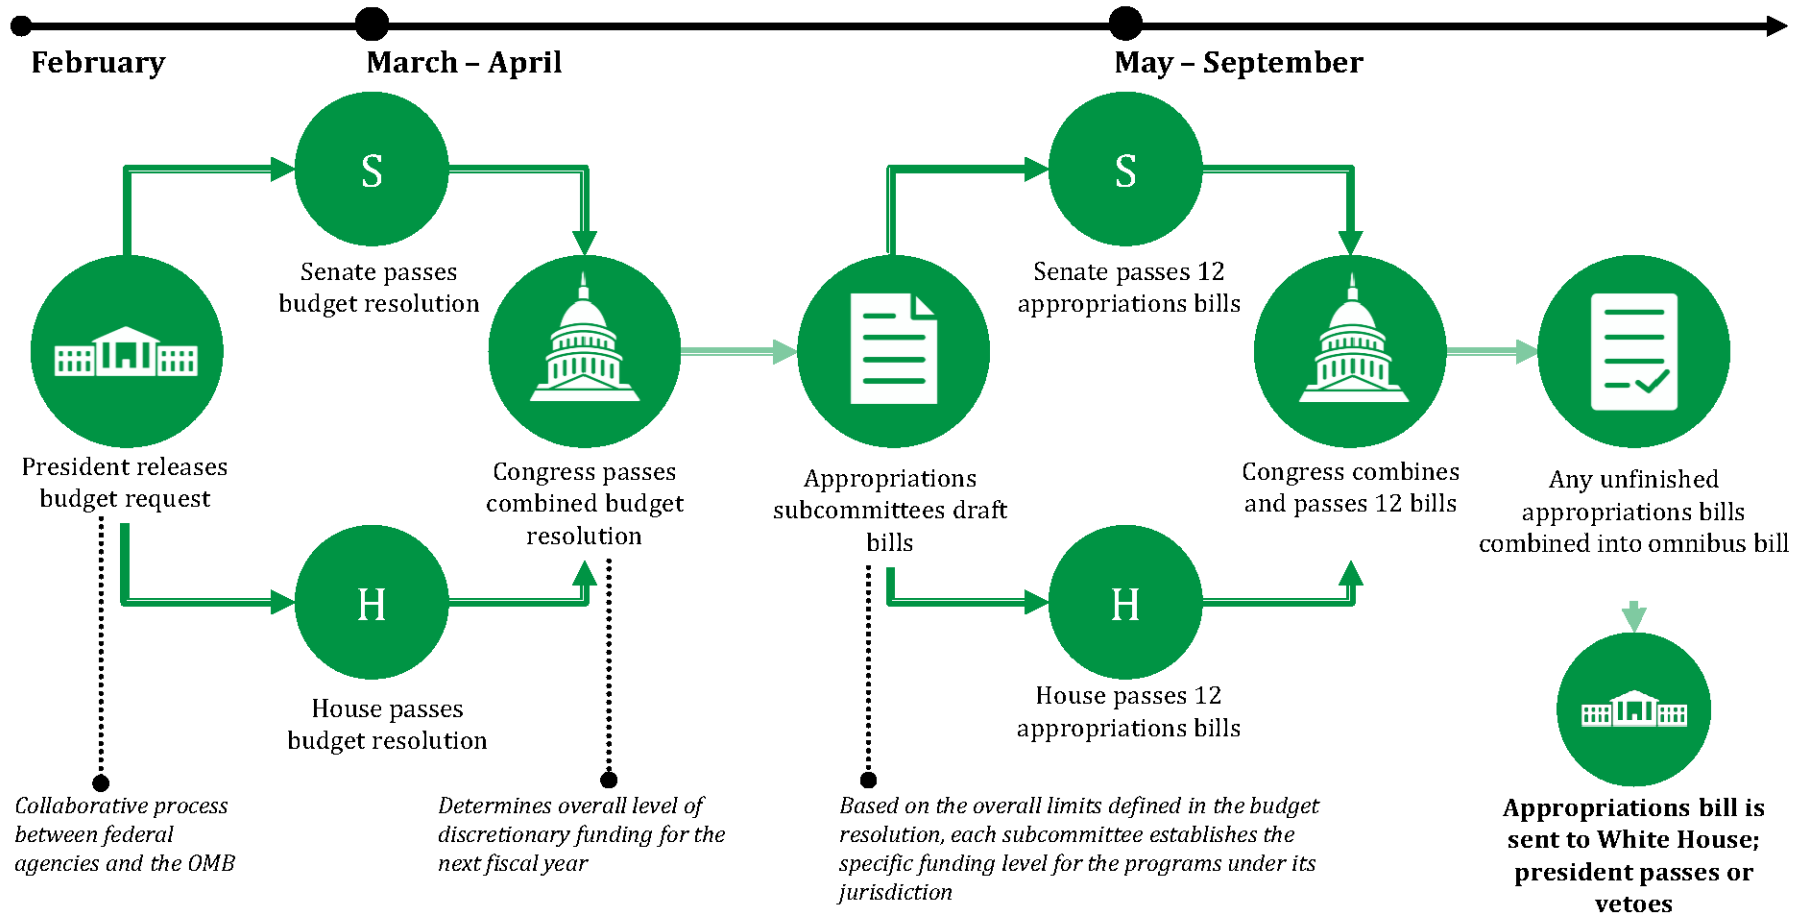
February

March – April

May – September

S

Senate passes budget resolution

President releases budget request

Congress passes combined budget resolution

H

House passes budget resolution

Appropriations subcommittees draft bills

S

Senate passes 12 appropriations bills

Congress combines and passes 12 bills

H

House passes 12 appropriations bills

Any unfinished appropriations bills combined into omnibus bill

Appropriations bill is sent to White House; president passes or vetoes

*Collaborative process between federal agencies and the OMB*

*Determines overall level of discretionary funding for the next fiscal year*

*Based on the overall limits defined in the budget resolution, each subcommittee establishes the specific funding level for the programs under its jurisdiction*